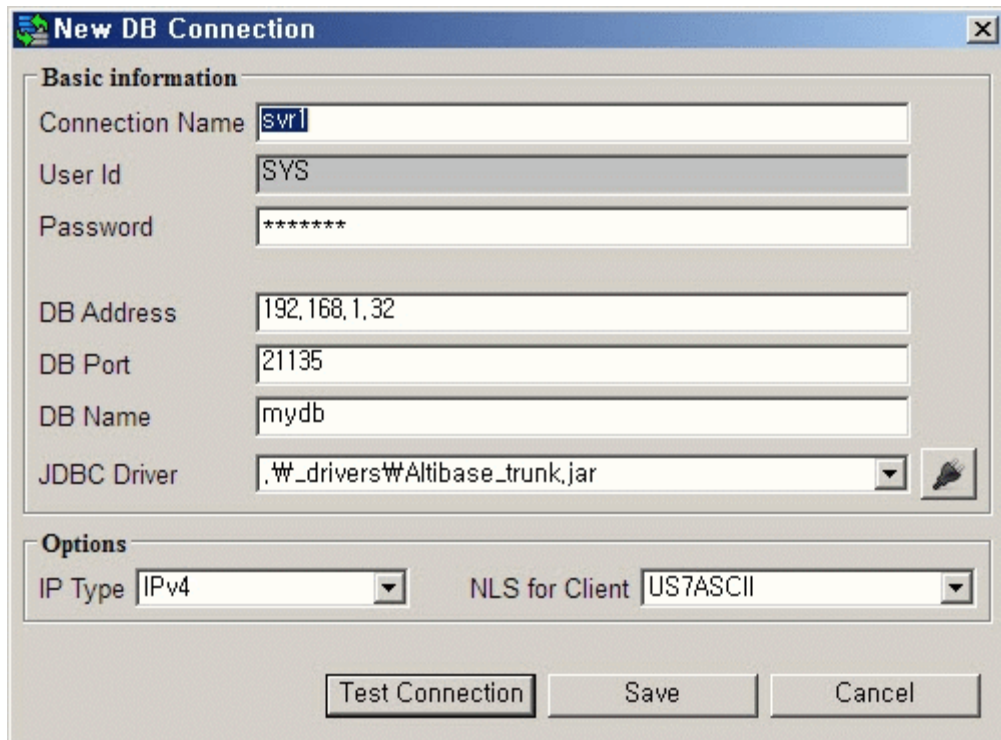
New DB Connection

Basic information

Connection Name svr1

User Id SYS

Password *******

DB Address 192.168.1.32

DB Port 21135

DB Name mydb

JDBC Driver .₩_drivers₩Altibase_trunk.jar

Options

IP Type IPv4

NLS for Client US7ASCII

Test Connection Save Cancel